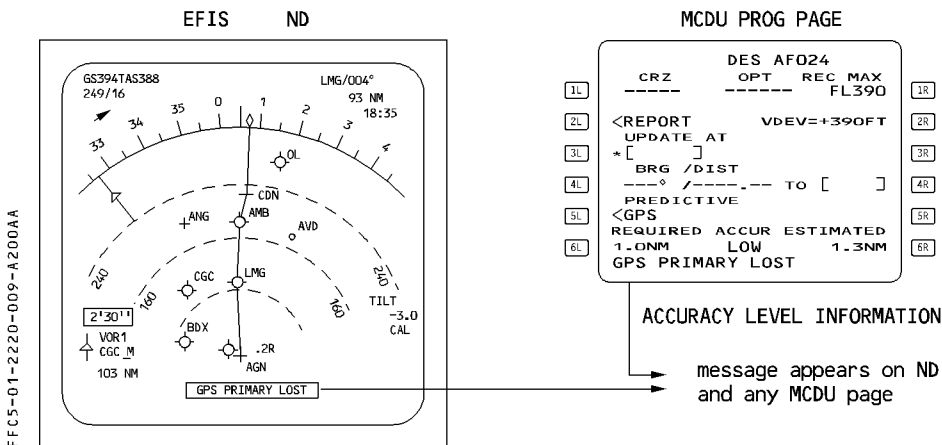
EFIS ND

GS394TAS388
249/16

LMG/004°
93 NM
18:35

33 34 35 0 1 2 3 4

OL
CDN
ANG
AMB
AVD
240
240
160
160
CGC
LMG
TILT
-3.0
CAL
2'30''
VOR1
CGC M
103 NM
BDX
.2R
AGN

GPS PRIMARY LOST

MCDU PROG PAGE

DES AF024
CRZ OPT REC MAX
----- ------ FL390
<REPORT VDEV=+390FT
UPDATE AT
*[ ]
BRG /DIST
---° /----.-- TO [ ]
PREDICTIVE
<GPS
REQUIRED ACCUR ESTIMATED
1.0NM LOW 1.3NM
GPS PRIMARY LOST

1L 2L 3L 4L 5L 6L
1R 2R 3R 4R 5R 6R

ACCURACY LEVEL INFORMATION

message appears on ND and any MCDU page

FFC5-01-2220-009-A200AA